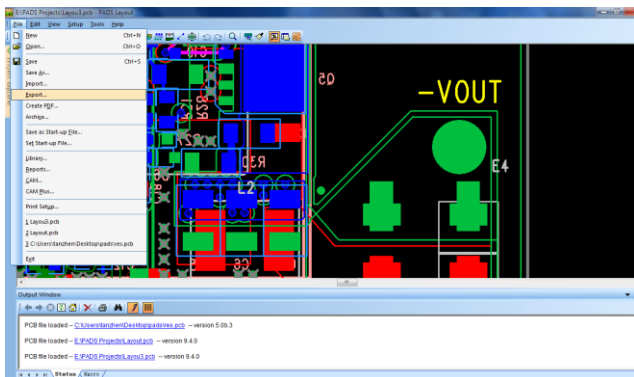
E:\PADS Projects\Layout3.pcb - PADS Layout

File Edit View Setup Tools Help

New Ctrl+N
Open... Ctrl+O
Save Ctrl+S
Save As...
Import...
Export...
Create PDF...
Archive...
Save as Start-up File...
Set Start-up File...
Library...
Reports...
CAM...
CAM Plus...
Print Setup...
1 Layout3.pcb
2 Layout.pcb
3 C:\Users\tianzhen\Desktop\pads\ves.pcb
Exit

Q5
-VOUT
R28
R30
L2
E4
C5

Output Window

PCB file loaded -- C:\Users\tianzhen\Desktop\pads\ves.pcb -- version 5.0b.3

PCB file loaded -- E:\PADS Projects\Layout.pcb -- version 9.4.0

PCB file loaded -- E:\PADS Projects\Layout3.pcb -- version 9.4.0

Status Macro